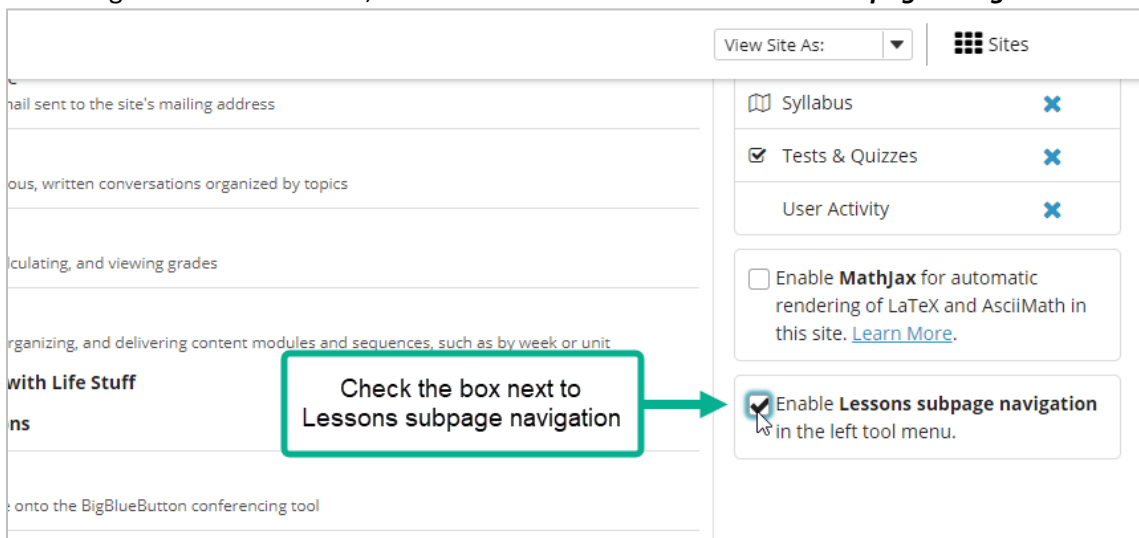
View Site As:

Sites

nail sent to the site's mailing address

ous, written conversations organized by topics

lculating, and viewing grades

rganizing, and delivering content modules and sequences, such as by week or unit

with Life Stuff

ns

onto the BigBlueButton conferencing tool

Syllabus

Tests & Quizzes

User Activity

Enable **MathJax** for automatic rendering of LaTeX and AsciiMath in this site. Learn More.

Check the box next to Lessons subpage navigation

Enable **Lessons subpage navigation** in the left tool menu.